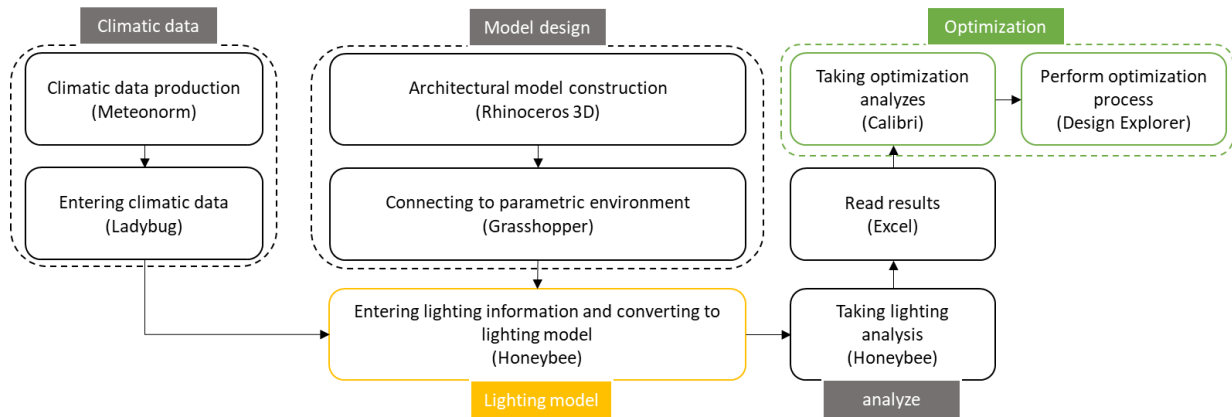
Climatic data

Climatic data production (Meteonorm)

Entering climatic data (Ladybug)

Model design

Architectural model construction (Rhinoceros 3D)

Connecting to parametric environment (Grasshopper)

Optimization

Taking optimization analyzes (Calibri)

Perform optimization process (Design Explorer)

Read results (Excel)

Entering lighting information and converting to lighting model (Honeybee)

Lighting model

Taking lighting analysis (Honeybee)

analyze